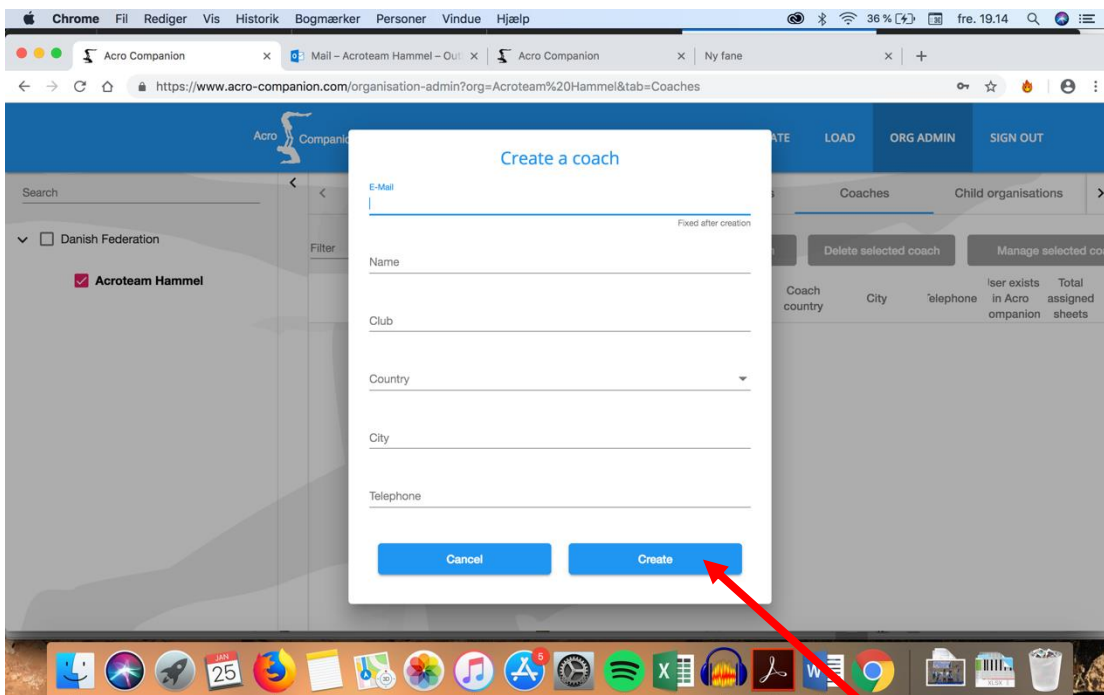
Chrome Fil Rediger Vis Historik Bogmærker Personer Vindue Hjælp 36 % fre. 19.14

Acro Companion × Mail – Acroteam Hammel – Out × Acro Companion × Ny fane × +

https://www.acro-companion.com/organisation-admin?org=Acroteam%20Hammel&tab=Coaches

Acro Companion ATE LOAD ORG ADMIN SIGN OUT

Search

Danish Federation

Acroteam Hammel

Coaches Child organisations

Filter

Delete selected coach Manage selected co

Coach country City Telephone User exists in Acro Companion Total assigned sheets

Create a coach

E-Mail

Fixed after creation

Name

Club

Country

City

Telephone

Cancel Create

25

5